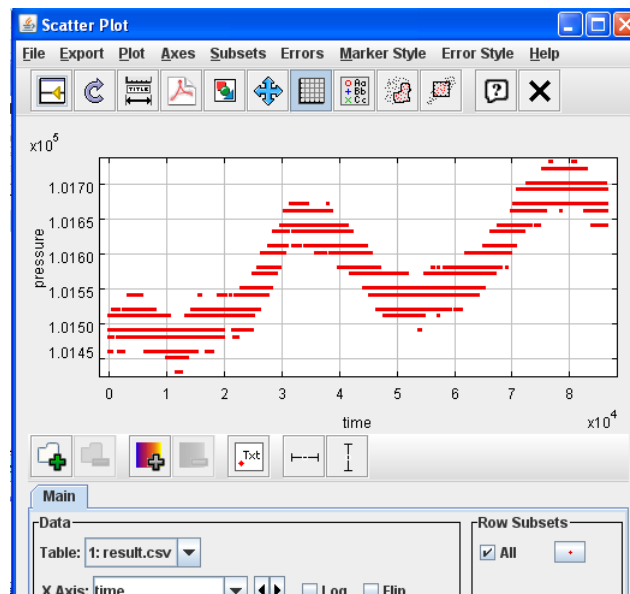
Scatter Plot

File Export Plot Axes Subsets Errors Marker Style Error Style Help

x10$^5$

1.0170
1.0165
1.0160
1.0155
1.0150
1.0145

pressure

0 1 2 3 4 5 6 7 8

time

x10$^4$

Main

Data

Table: 1: result.csv

X Axis: time

Log Flip

Row Subsets

All